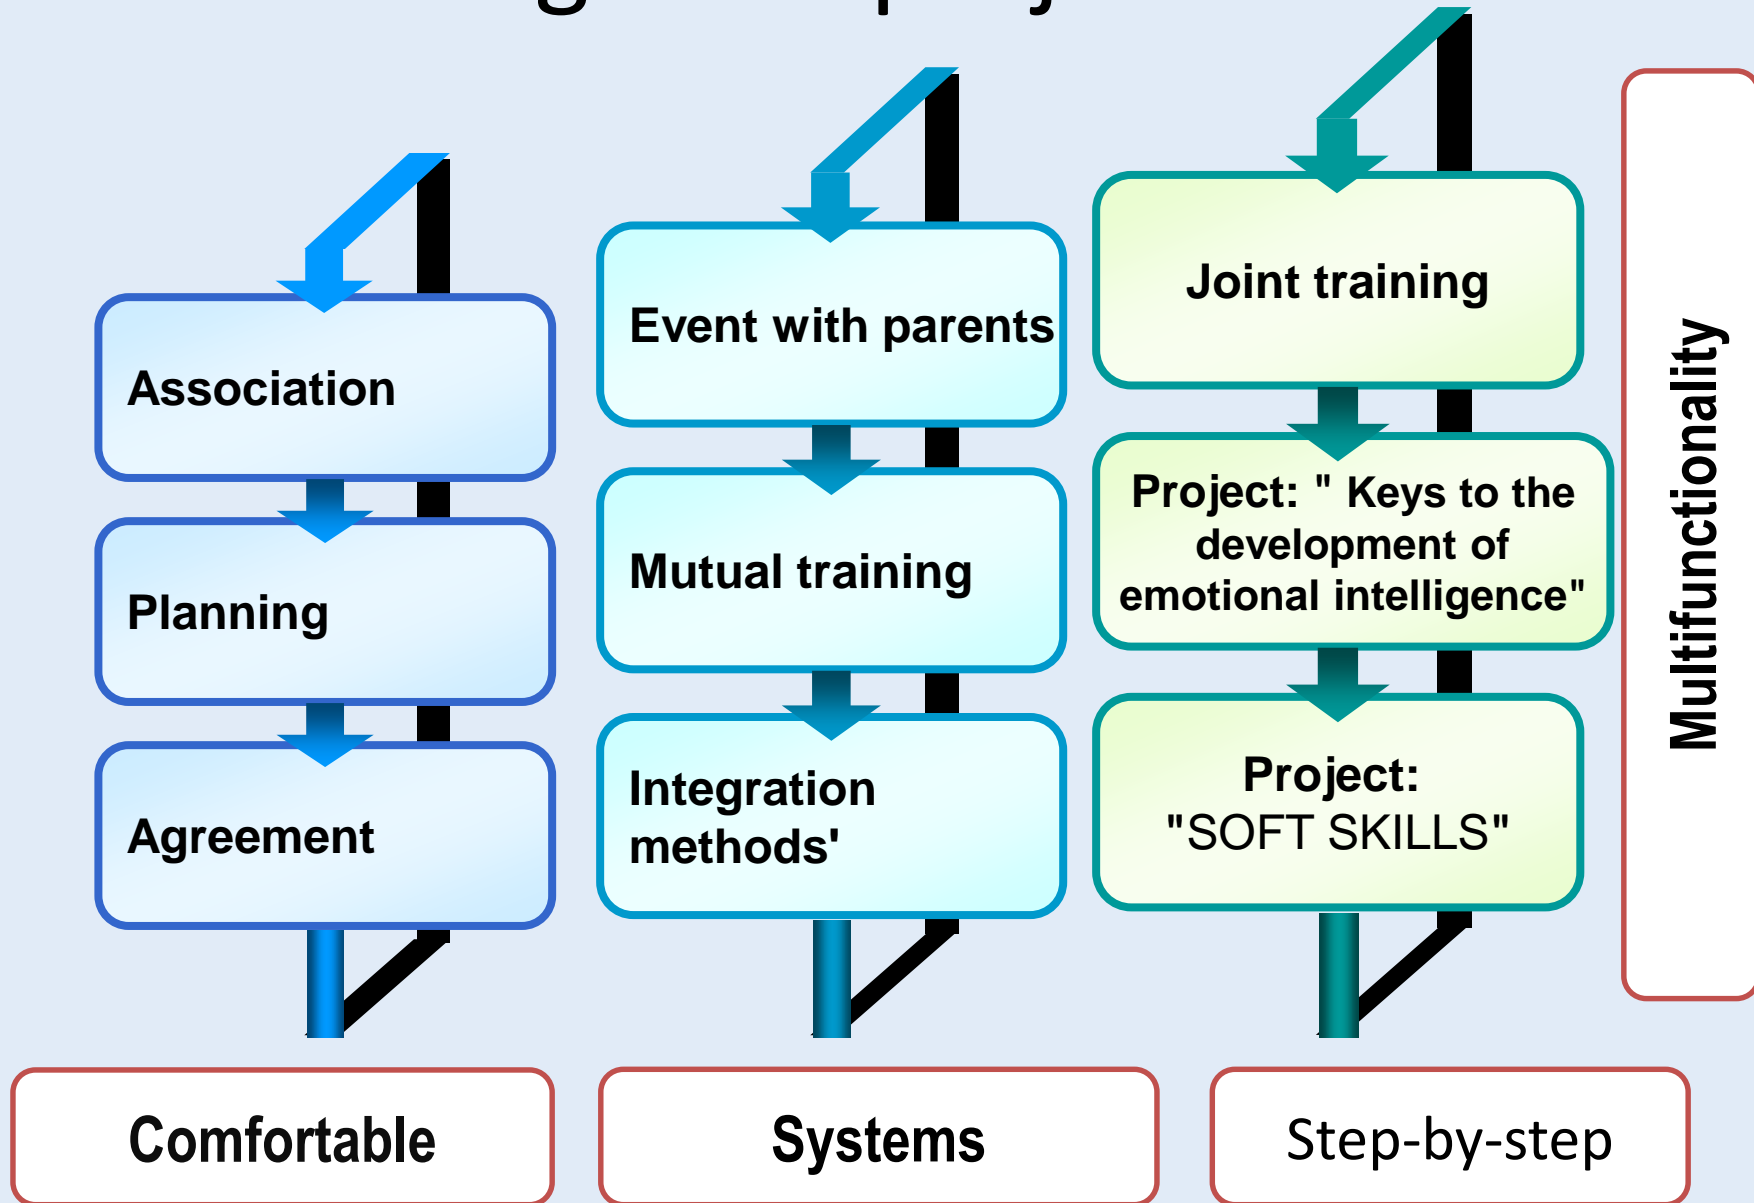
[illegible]

Association

Planning

Agreement

Event with parents

Mutual training

Integration methods'

Joint training

Project: " Keys to the development of emotional intelligence"

Project: "SOFT SKILLS"

Multifunctionality

Comfortable

Systems

Step-by-step